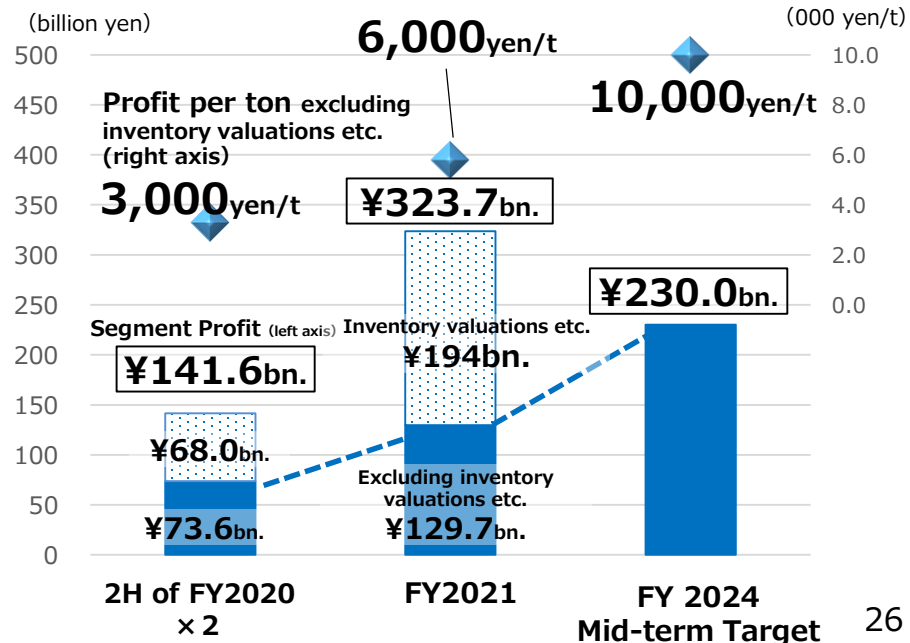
(billion yen)

(000 yen/t)

500
450
400
350
300
250
200
150
100
50
0

10.0
8.0
6.0
4.0
2.0
0.0

Profit per ton excluding inventory valuations etc. (right axis)

3,000yen/t

6,000yen/t

10,000yen/t

¥323.7bn.

¥230.0bn.

Segment Profit (left axis)

Inventory valuations etc.

¥194bn.

¥141.6bn.

¥68.0bn.

Excluding inventory valuations etc.

¥73.6bn.

¥129.7bn.

2H of FY2020 ×2

FY2021

FY 2024 Mid-term Target

26